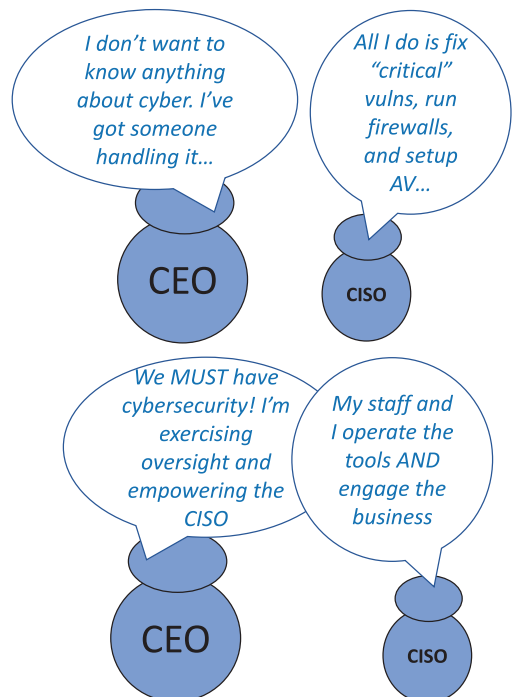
I don't want to know anything about cyber. I've got someone handling it…

CEO

All I do is fix "critical" vulns, run firewalls, and setup AV…

CISO

We MUST have cybersecurity! I'm exercising oversight and empowering the CISO

CEO

My staff and I operate the tools AND engage the business

CISO